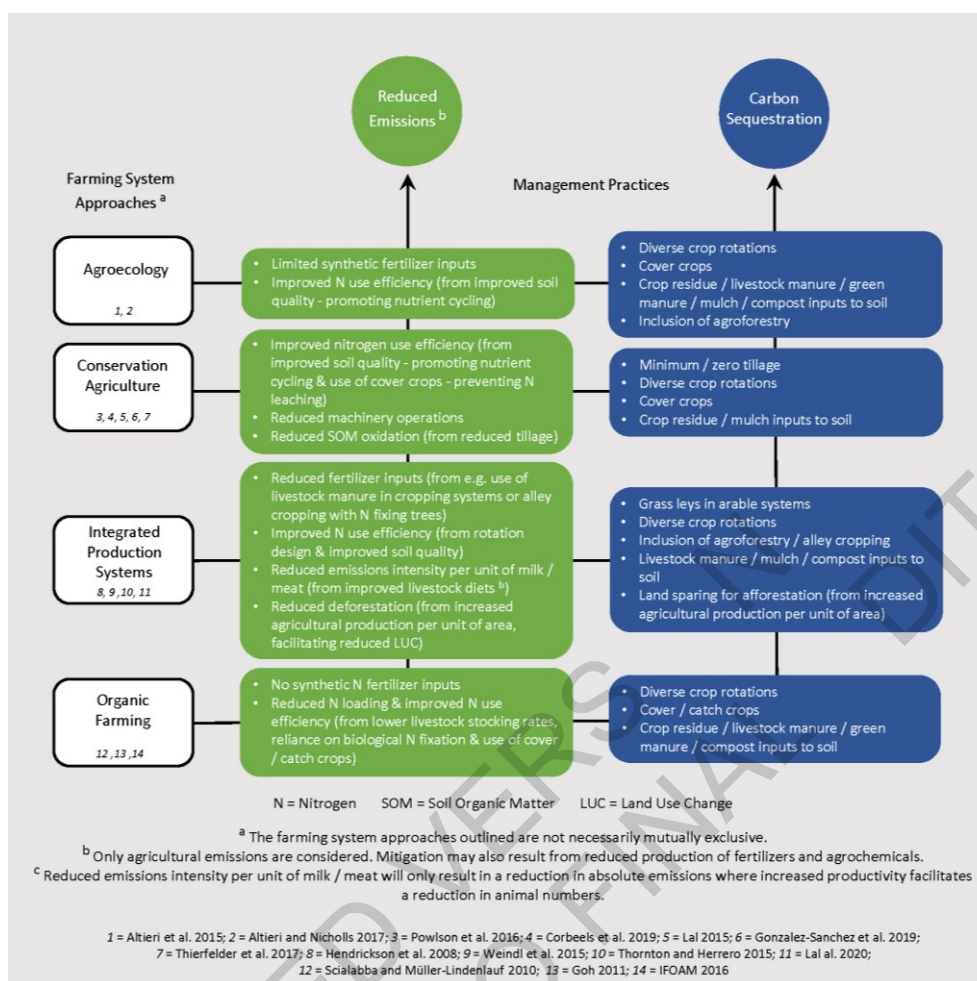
Reduced Emissions $^{b}$

Carbon Sequestration

Farming System Approaches $^{a}$

Management Practices

Agroecology

1, 2

• Limited synthetic fertilizer inputs
• Improved N use efficiency (from improved soil quality - promoting nutrient cycling)

• Diverse crop rotations
• Cover crops
• Crop residue / livestock manure / green manure / mulch / compost inputs to soil
• Inclusion of agroforestry

Conservation Agriculture

3, 4, 5, 6, 7

• Improved nitrogen use efficiency (from improved soil quality - promoting nutrient cycling & use of cover crops - preventing N leaching)
• Reduced machinery operations
• Reduced SOM oxidation (from reduced tillage)

• Minimum / zero tillage
• Diverse crop rotations
• Cover crops
• Crop residue / mulch inputs to soil

Integrated Production Systems

8, 9 ,10, 11

• Reduced fertilizer inputs (from e.g. use of livestock manure in cropping systems or alley cropping with N fixing trees)
• Improved N use efficiency (from rotation design & improved soil quality)
• Reduced emissions intensity per unit of milk / meat (from improved livestock diets $^{b}$)
• Reduced deforestation (from increased agricultural production per unit of area, facilitating reduced LUC)

• Grass leys in arable systems
• Diverse crop rotations
• Inclusion of agroforestry / alley cropping
• Livestock manure / mulch / compost inputs to soil
• Land sparing for afforestation (from increased agricultural production per unit of area)

Organic Farming

12 ,13 ,14

• No synthetic N fertilizer inputs
• Reduced N loading & improved N use efficiency (from lower livestock stocking rates, reliance on biological N fixation & use of cover / catch crops)

• Diverse crop rotations
• Cover / catch crops
• Crop residue / livestock manure / green manure / compost inputs to soil

N = Nitrogen SOM = Soil Organic Matter LUC = Land Use Change

$^{a}$ The farming system approaches outlined are not necessarily mutually exclusive.
$^{b}$ Only agricultural emissions are considered. Mitigation may also result from reduced production of fertilizers and agrochemicals.
$^{c}$ Reduced emissions intensity per unit of milk / meat will only result in a reduction in absolute emissions where increased productivity facilitates a reduction in animal numbers.

1 = Altieri et al. 2015; 2 = Altieri and Nicholls 2017; 3 = Powlson et al. 2016; 4 = Corbeels et al. 2019; 5 = Lal 2015; 6 = Gonzalez-Sanchez et al. 2019; 7 = Thierfelder et al. 2017; 8 = Hendrickson et al. 2008; 9 = Weindl et al. 2015; 10 = Thornton and Herrero 2015; 11 = Lal et al. 2020; 12 = Scialabba and Müller-Lindenlauf 2010; 13 = Goh 2011; 14 = IFOAM 2016